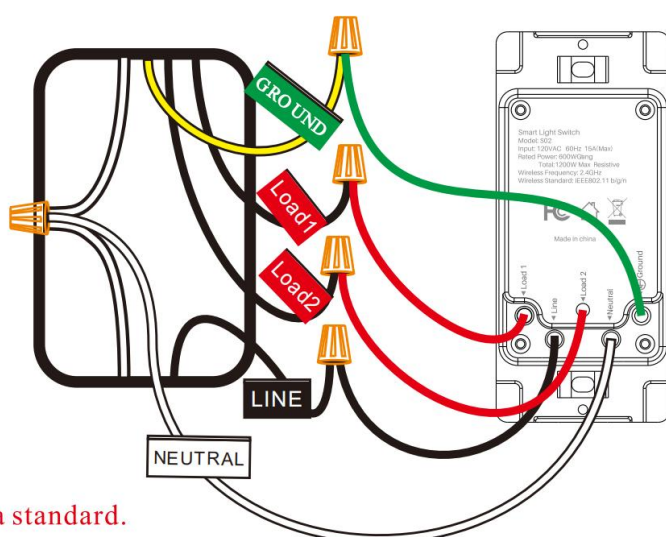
GRO UND

Load1

Load2

LINE

NEUTRAL

Smart Light Switch
Model: 302
Input: 120VAC 60Hz 15A(Max)
Rated Power: 600W Gang
Total:1200W Max Resistive
Wireless Frequency: 2.4GHz
Wireless Standard: IEEE802.11 b/g/n

FC

Made in china

Load 1
Line
Load 2
Neutral
Ground

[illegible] standard.